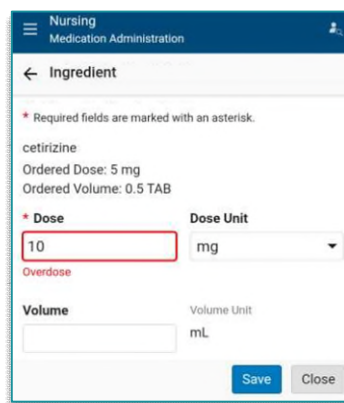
Nursing
Medication Administration

← Ingredient

* Required fields are marked with an asterisk.

cetirizine
Ordered Dose: 5 mg
Ordered Volume: 0.5 TAB

* Dose
10
Overdose

Dose Unit
mg

Volume

Volume Unit
mL

Save
Close